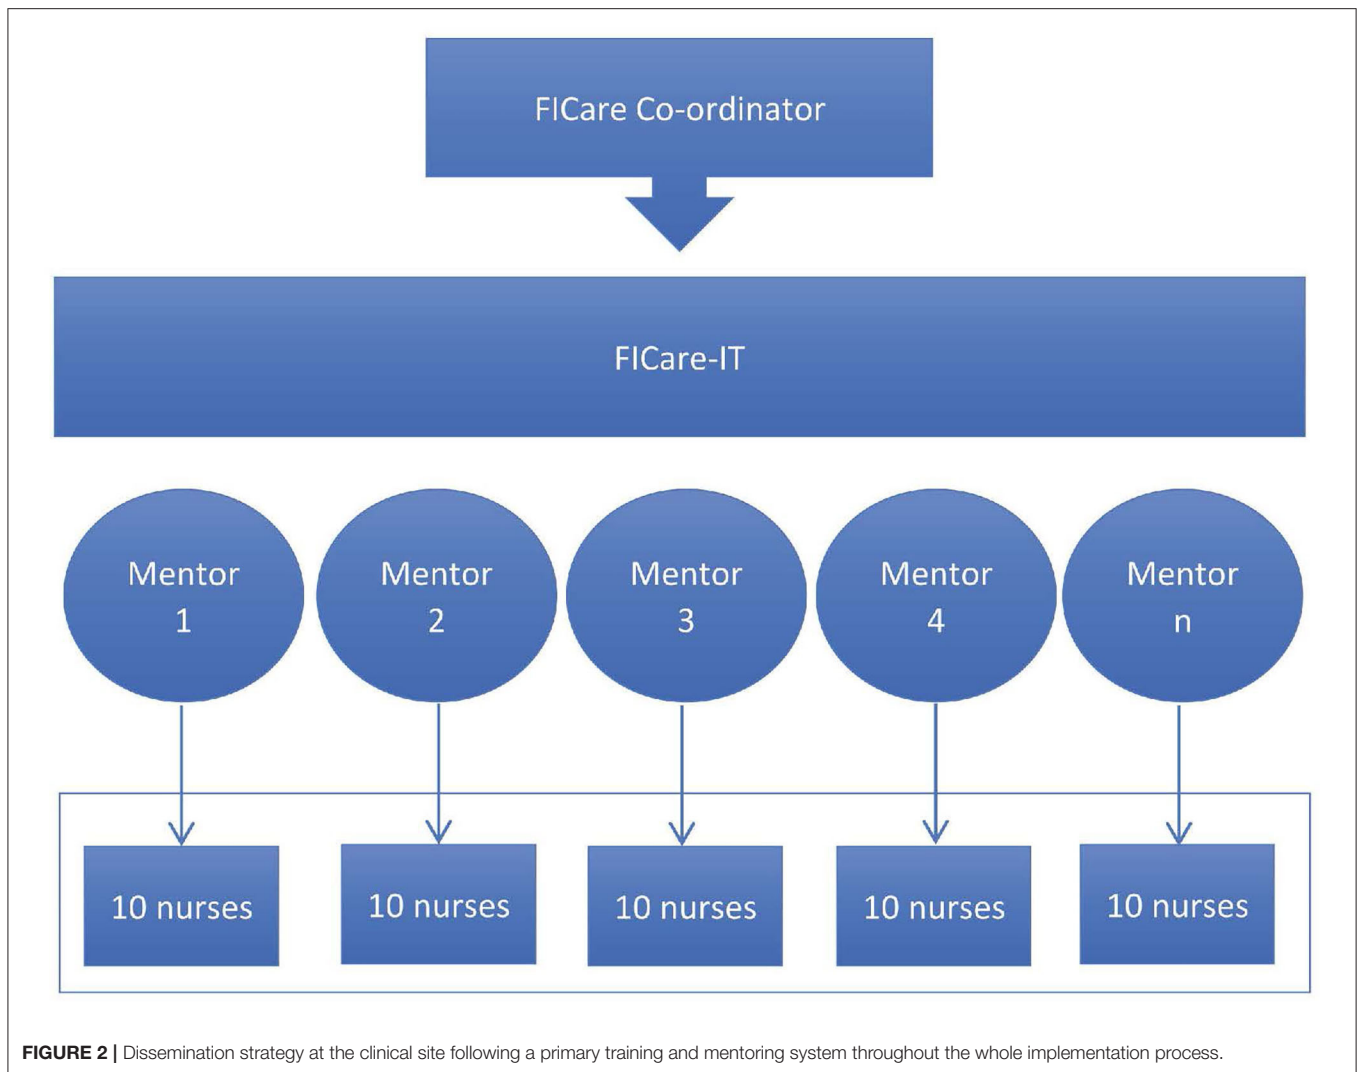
FICare Co-ordinator

FICare-IT

Mentor 1

Mentor 2

Mentor 3

Mentor 4

Mentor n

10 nurses

10 nurses

10 nurses

10 nurses

10 nurses

**FIGURE 2 |** Dissemination strategy at the clinical site following a primary training and mentoring system throughout the whole implementation process.